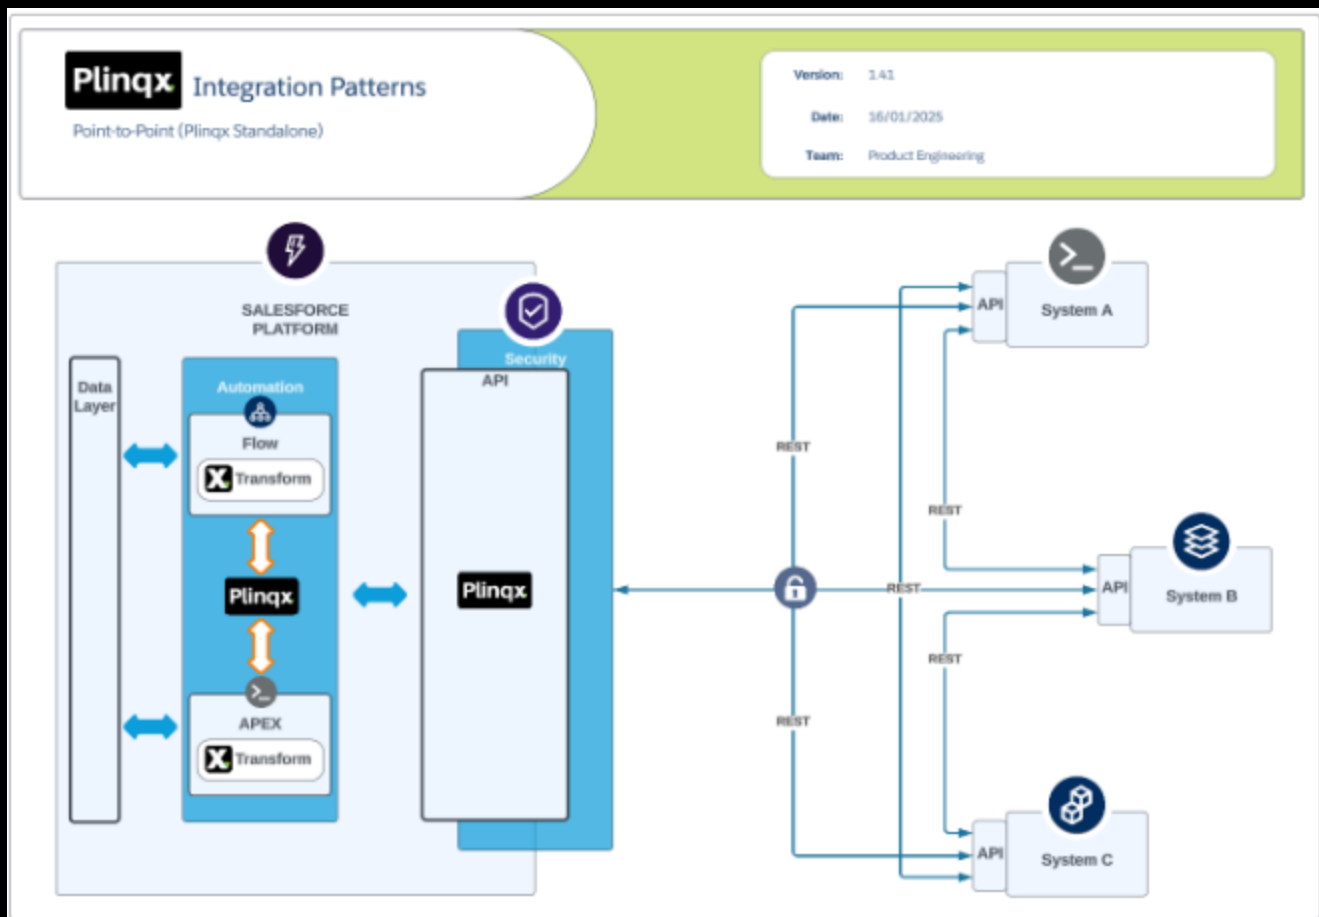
Plinqx Integration Patterns
Point-to-Point (Plinqx Standalone)

Version: 1.41
Date: 16/01/2025
Team: Product Engineering

SALESFORCE PLATFORM

Data Layer

Automation

Flow

Transform

Plinqx

APEX

Transform

Security

API

Plinqx

REST

REST

REST

REST

REST

API System A

API System B

API System C